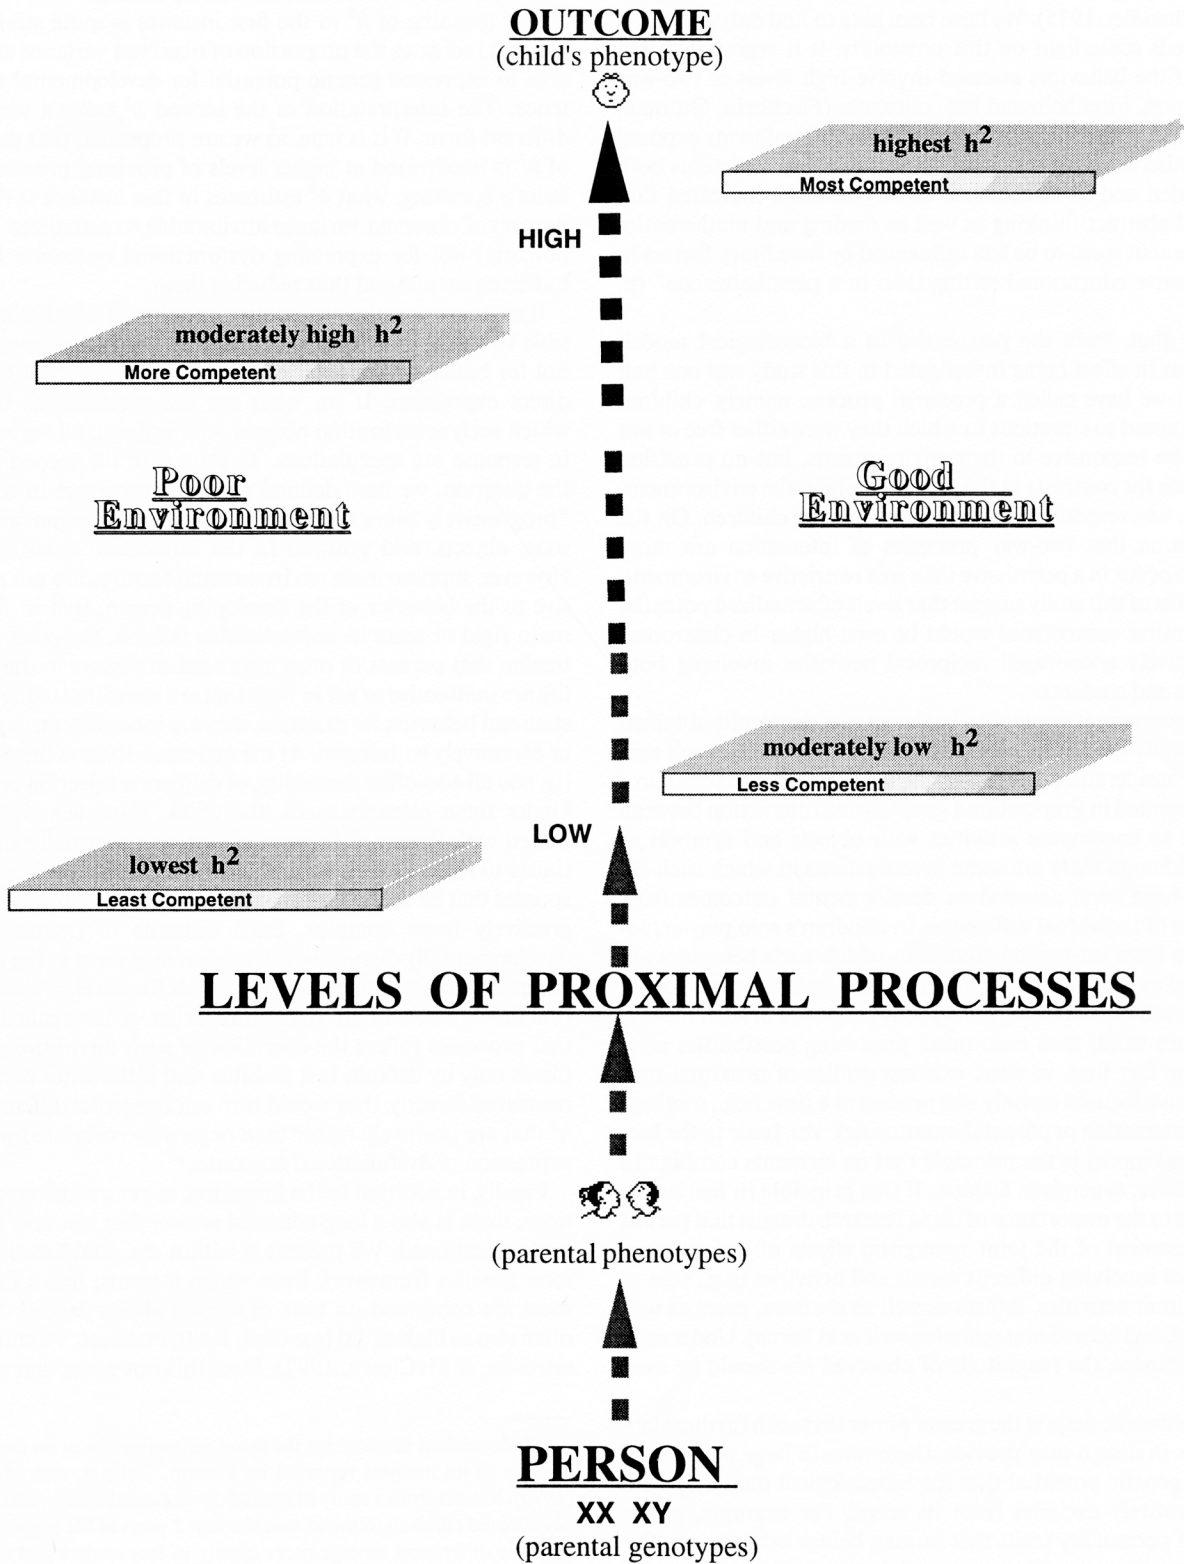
OUTCOME
(child's phenotype)

highest $h^2$
Most Competent

HIGH

moderately high $h^2$
More Competent

Poor Environment

Good Environment

moderately low $h^2$
Less Competent

LOW

lowest $h^2$
Least Competent

LEVELS OF PROXIMAL PROCESSES

(parental phenotypes)

PERSON
XX XY
(parental genotypes)